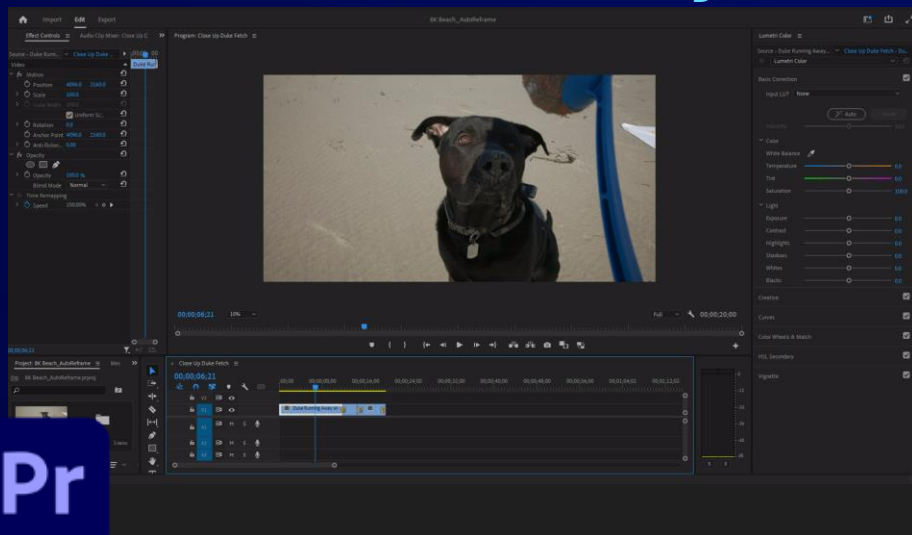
Import Edit Export

8K Beach_AutoReframe

Effect Controls ≡ Audio Clip Mixer: Close Up D

Source - Duke Runn... Close Up Duke ...

Duke Run

Video

fx Motion

Position 4096.0 2160.0

Scale 100.0

Scale Width 100.0

Uniform Sc...

Rotation 0.0

Anchor Point 4096.0 2160.0

Anti-flicker... 0.00

fx Opacity

Opacity 100.0 %

Blend Mode Normal

Time Remapping

Speed 100.00%

00;00;06;21

Program: Close Up Duke Fetch ≡

00;00;06;21 10% Full 00;00;20;00

Lumetri Color ≡

Source - Duke Running Away... Close Up Duke Fetch - Du...

Lumetri Color

Basic Correction

Input LUT None

Auto

Color

White Balance

Temperature 0.0

Tint 0.0

Saturation 100.0

Light

Exposure 0.0

Contrast 0.0

Highlights 0.0

Shadows 0.0

Whites 0.0

Blacks 0.0

Creative

Curves

Color Wheels & Match

HSL Secondary

Vignette

Project: 8K Beach_AutoReframe ≡ Libr

8K Beach_AutoReframe.prproj

Close Up Duke Fetch

00;00;06;21

00;00 00;00;08;00 00;00;16;00 00;00;24;00 00;00;32;00 00;00;40;00 00;00;48;00 00;00;56;00 00;01;04;02 00;01;12;02

V1 A1 A2 A3

Duke Running Away.m

Pr